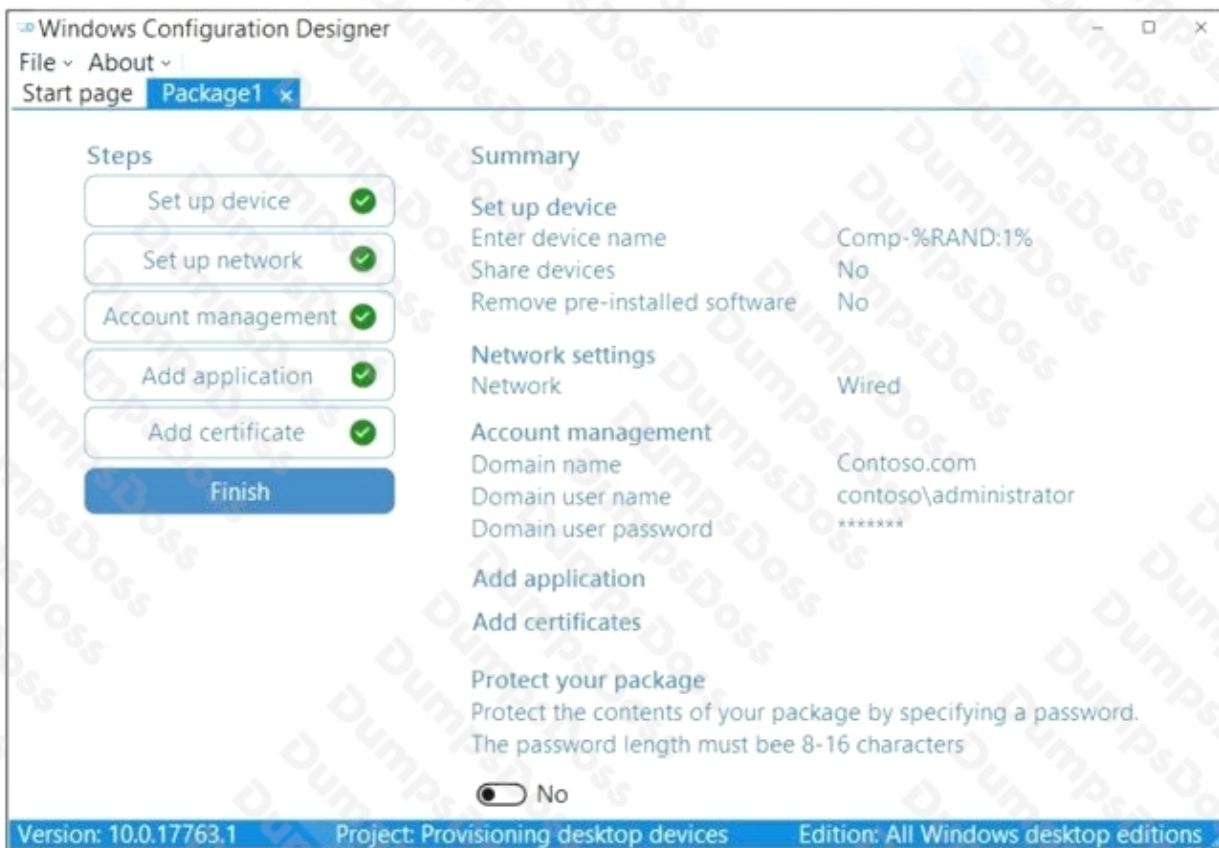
Windows Configuration Designer
File ˅ About ˅
Start page Package1 ×

Steps
Set up device
Set up network
Account management
Add application
Add certificate
Finish

Summary

Set up device
Enter device name Comp-%RAND:1%
Share devices No
Remove pre-installed software No

Network settings
Network Wired

Account management
Domain name Contoso.com
Domain user name contoso\administrator
Domain user password *******

Add application

Add certificates

Protect your package
Protect the contents of your package by specifying a password. The password length must bee 8-16 characters

No

Version: 10.0.17763.1 Project: Provisioning desktop devices Edition: All Windows desktop editions

DumpsDoss